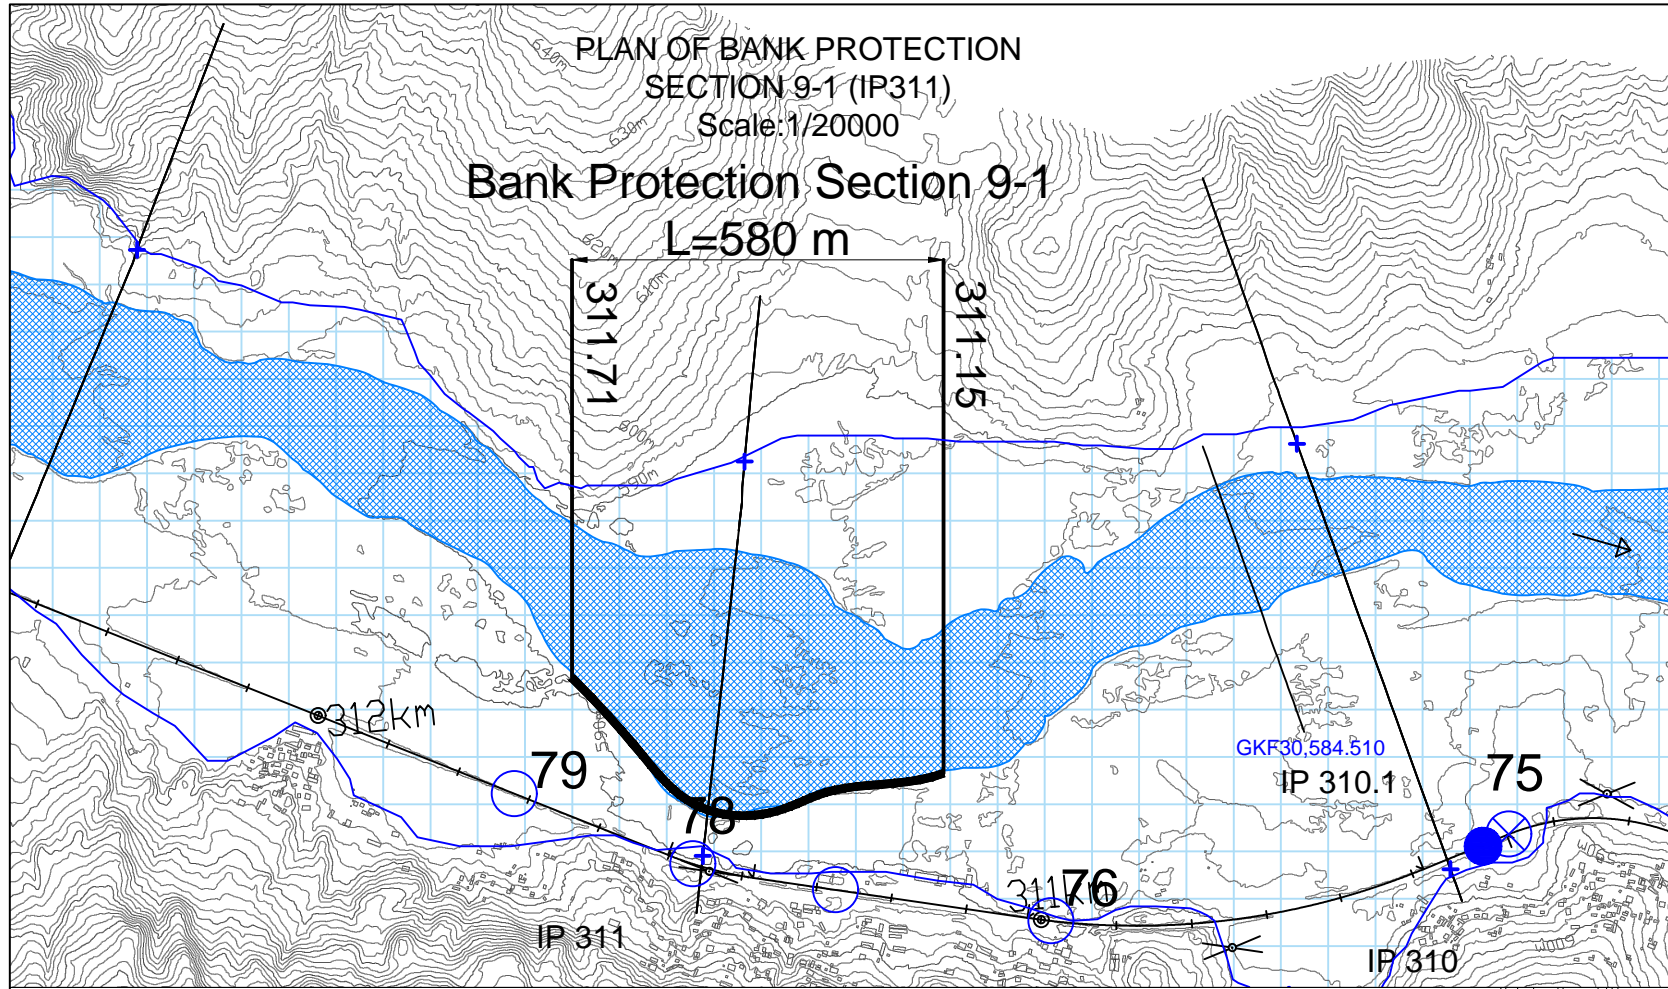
PLAN OF BANK PROTECTION
SECTION 9-1 (IP311)
Scale:1/20000

Bank Protection Section 9-1
L=580 m

640m
630m
620m
610m
600m
590m

311.71
311.15

312km
79
78
311km
76
GKF30,584.510
IP 310.1
75
IP 311
IP 310